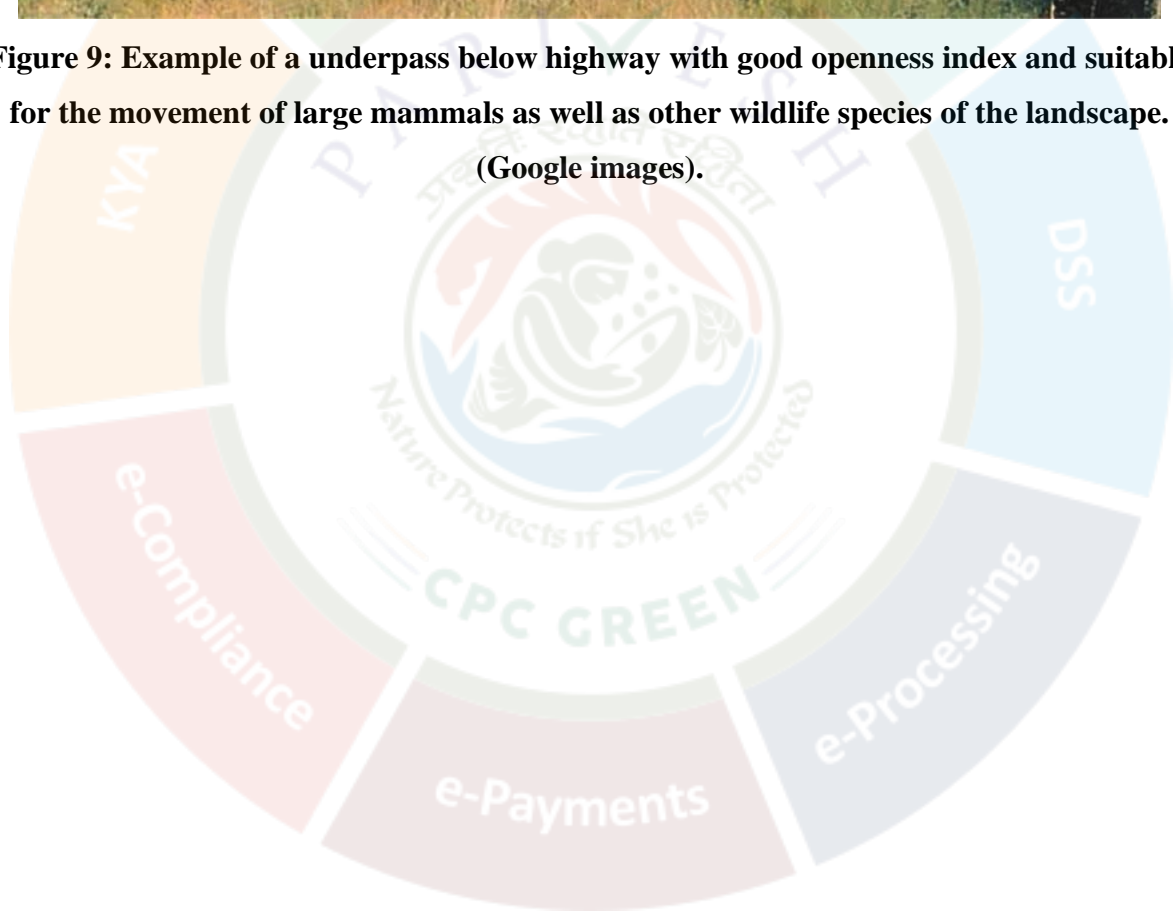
Figure 9: Example of a underpass below highway with good openness index and suitabl for the movement of large mammals as well as other wildlife species of the landscape. (Google images).

PARIVESH

KYA

DSS

e-Compliance

e-Processing

e-Payments

Nature Protects if She is Protected

CPC GREEN